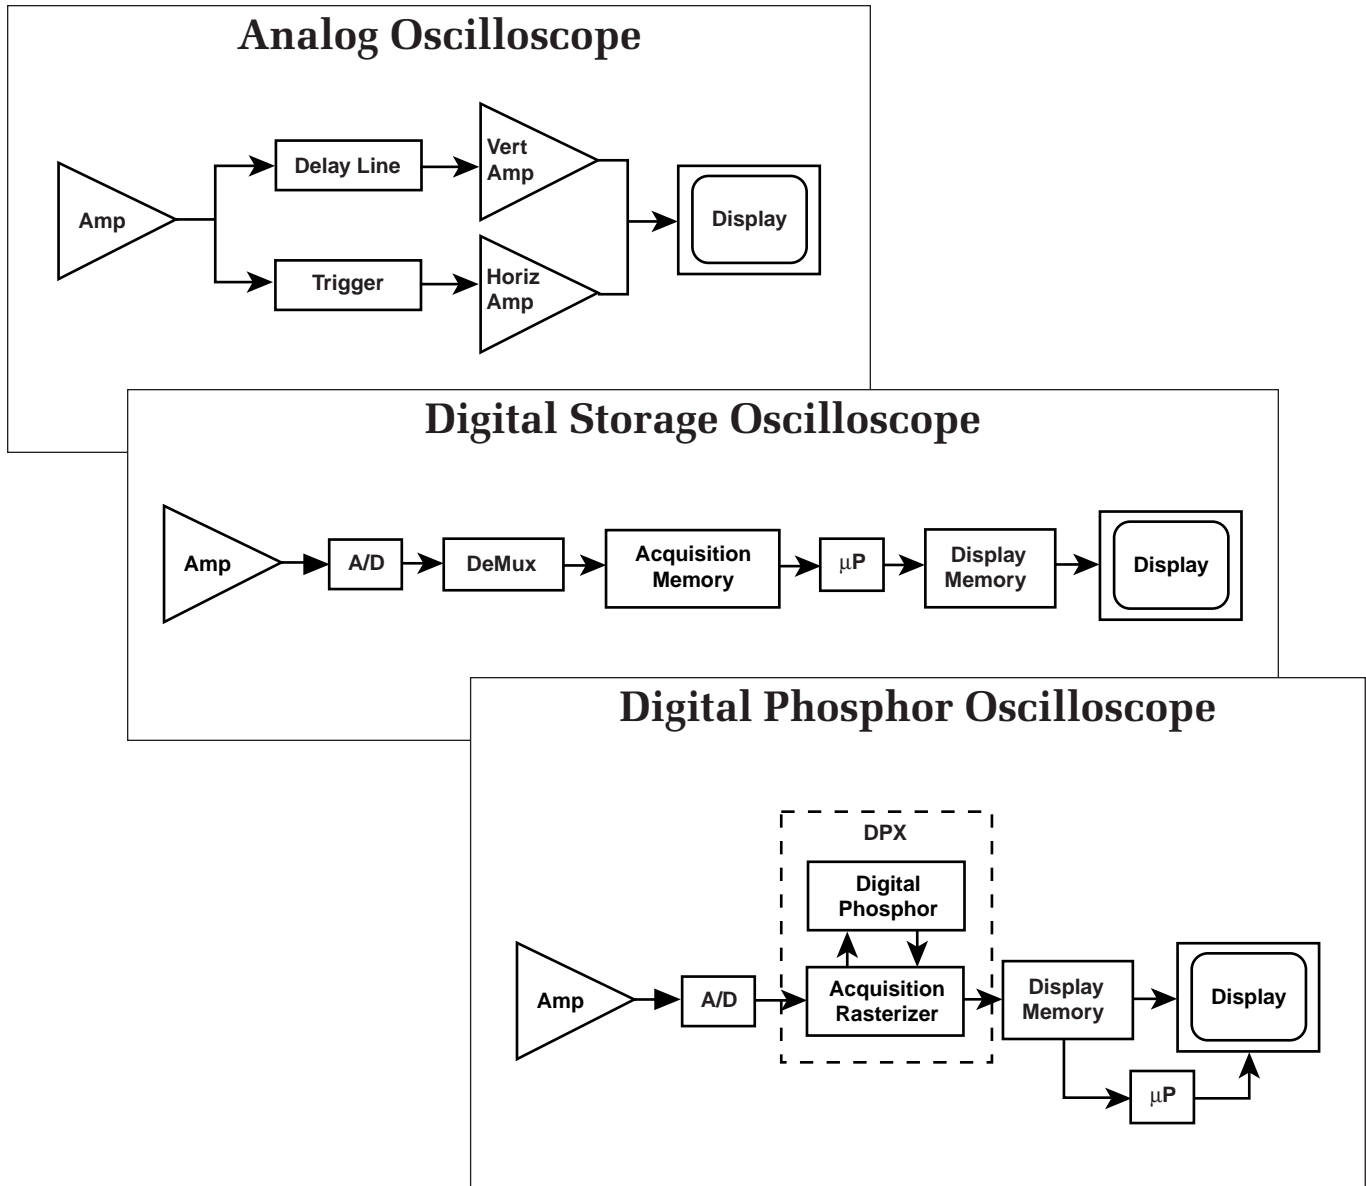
Analog Oscilloscope

Amp

Delay Line

Trigger

Vert Amp

Horiz Amp

Display

Digital Storage Oscilloscope

Amp

A/D

DeMux

Acquisition Memory

μP

Display Memory

Display

Digital Phosphor Oscilloscope

DPX

Digital Phosphor

Amp

A/D

Acquisition Rasterizer

Display Memory

Display

μP